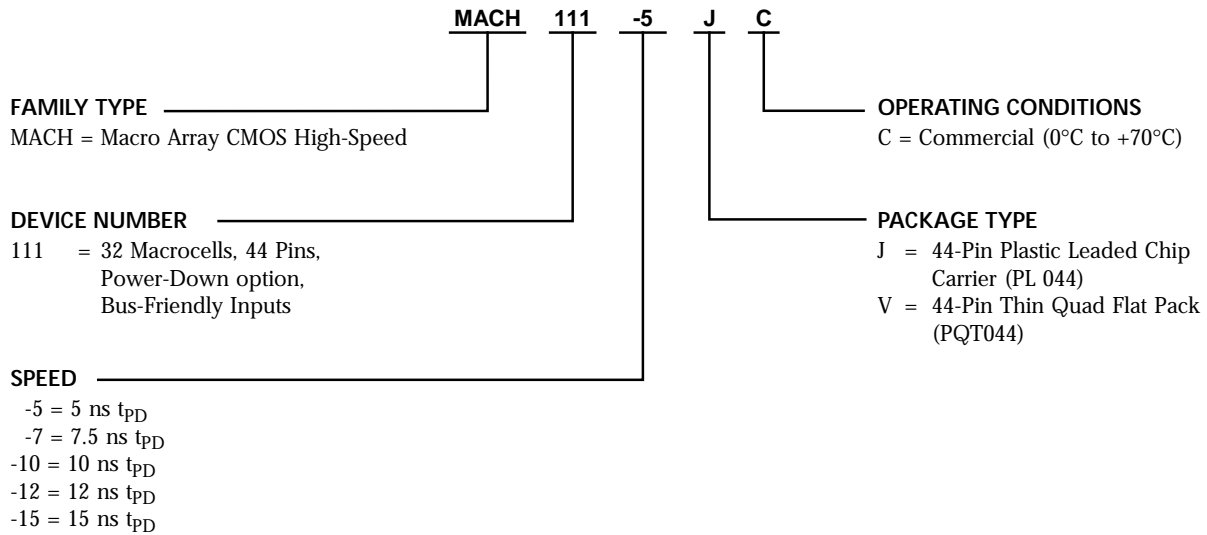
MACH 111 -5 J C

FAMILY TYPE
MACH = Macro Array CMOS High-Speed

OPERATING CONDITIONS
C = Commercial (0°C to +70°C)

DEVICE NUMBER
111 = 32 Macrocells, 44 Pins, Power-Down option, Bus-Friendly Inputs

PACKAGE TYPE
J = 44-Pin Plastic Leaded Chip Carrier (PL 044)
V = 44-Pin Thin Quad Flat Pack (PQT044)

SPEED
-5 = 5 ns $t_{PD}$
-7 = 7.5 ns $t_{PD}$
-10 = 10 ns $t_{PD}$
-12 = 12 ns $t_{PD}$
-15 = 15 ns $t_{PD}$